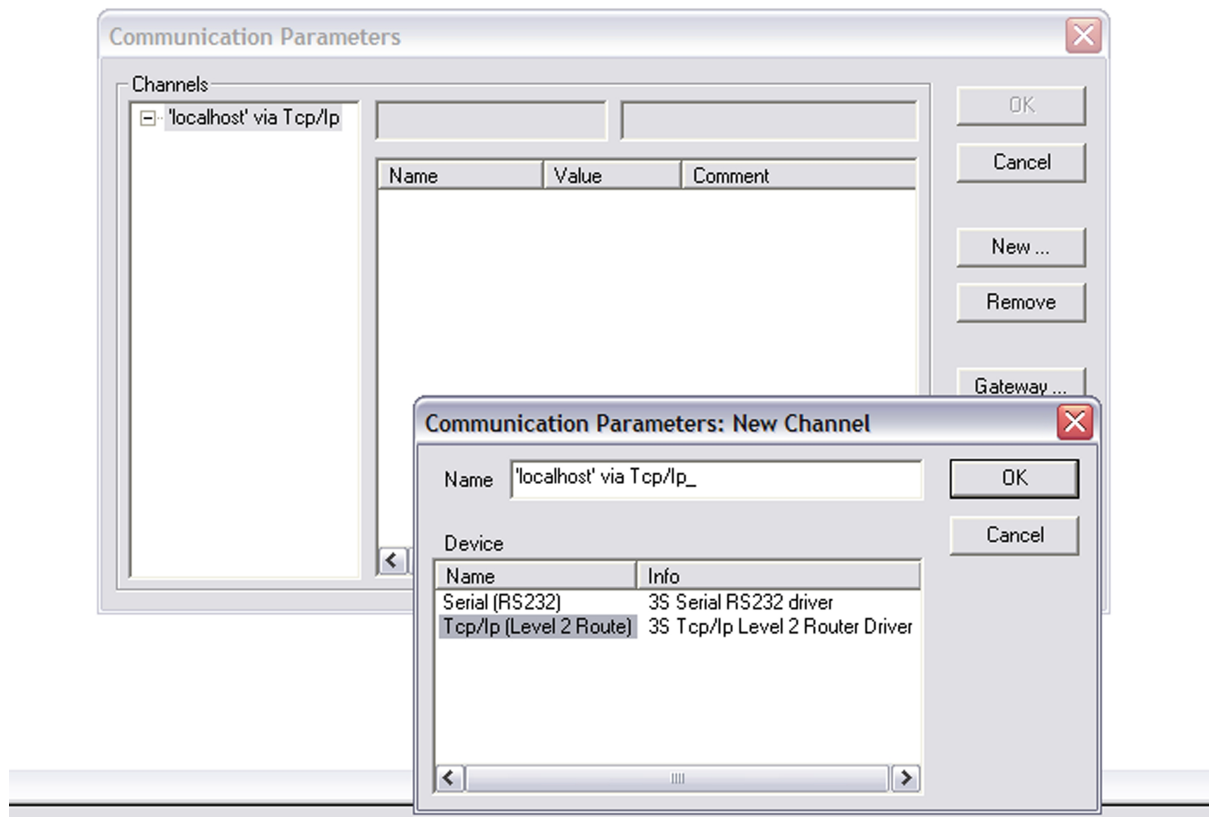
Communication Parameters

Channels

'localhost' via Tcp/Ip

| Name | Value | Comment |
|---|---|---|

OK

Cancel

New ...

Remove

Gateway ...

Communication Parameters: New Channel

Name 'localhost' via Tcp/Ip_

OK

Cancel

Device

| Name | Info |
|---|---|
| Serial (RS232) | 3S Serial RS232 driver |
| Tcp/Ip (Level 2 Route) | 3S Tcp/Ip Level 2 Router Driver |